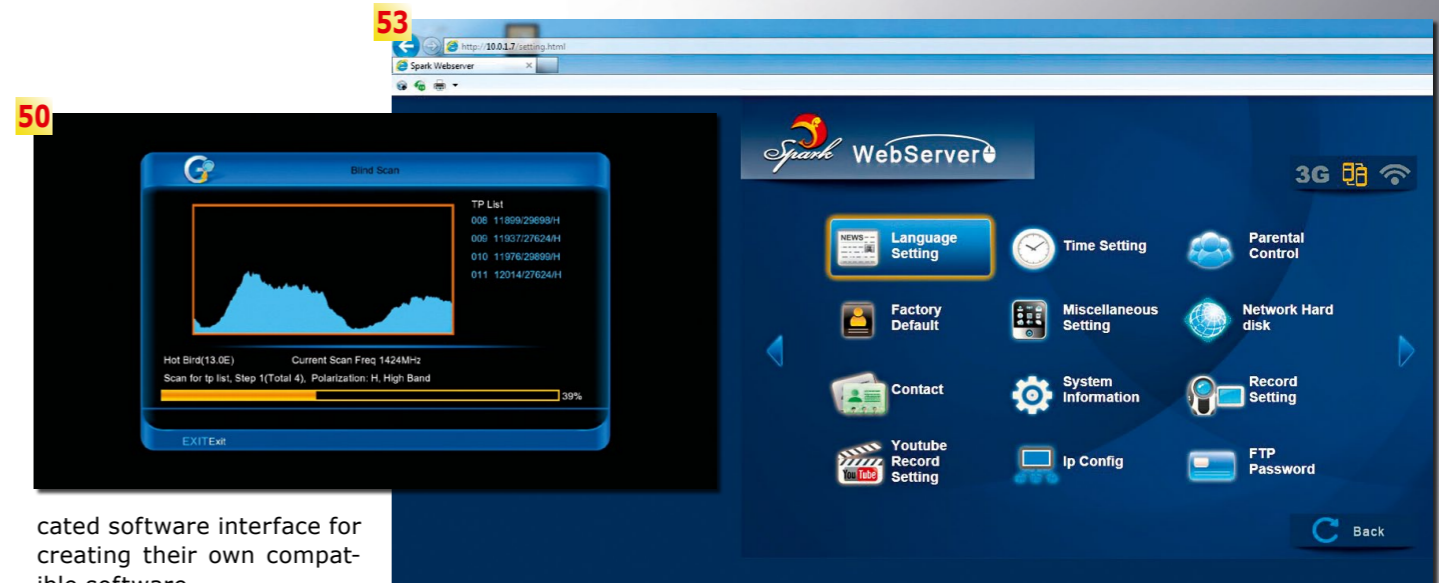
53

http://10.0.1.7/setting.html

Spark Webserver

50

Blind Scan

TP List
008 11899/29698/H
009 11937/27624/H
010 11976/29899/H
011 12014/27624/H

Hot Bird(13.0E) Current Scan Freq 1424MHz
Scan for tp list, Step 1(Total 4), Polarization: H, High Band
39%

EXIT Exit

Spark WebServer

3G

Language Setting
Time Setting
Parental Control
Factory Default
Miscellaneous Setting
Network Hard disk
Contact
System Information
Record Setting
Youtube Record Setting
Ip Config
FTP Password

Back

cated software interface for creating their own compatible software.